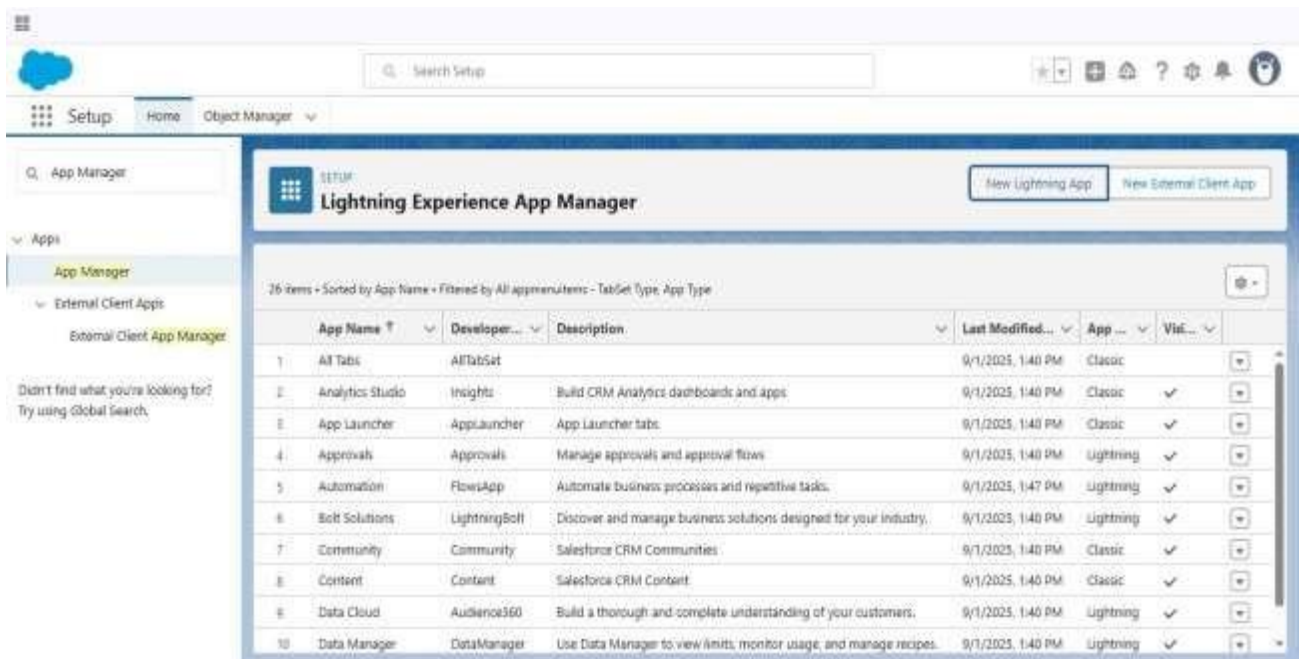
Search Setup

Setup Home Object Manager

App Manager

Apps

App Manager

External Client Apps

External Client App Manager

Didn't find what you're looking for? Try using Global Search.

SETUP
Lightning Experience App Manager

New Lightning App New External Client App

26 items • Sorted by App Name • Filtered by All appmenuitems - TabSet Type, App Type

| | App Name ↑ | Developer... | Description | Last Modified... | App ... | Visi... | |
|---|---|---|---|---|---|---|---|
| 1 | All Tabs | AllTabSet | | 9/1/2025, 1:40 PM | Classic | | |
| 2 | Analytics Studio | Insights | Build CRM Analytics dashboards and apps | 9/1/2025, 1:40 PM | Classic | ✓ | |
| 3 | App Launcher | AppLauncher | App Launcher tabs | 9/1/2025, 1:40 PM | Classic | ✓ | |
| 4 | Approvals | Approvals | Manage approvals and approval flows | 9/1/2025, 1:40 PM | Lightning | ✓ | |
| 5 | Automation | FlowsApp | Automate business processes and repetitive tasks. | 9/1/2025, 1:47 PM | Lightning | ✓ | |
| 6 | Bolt Solutions | LightningBolt | Discover and manage business solutions designed for your industry. | 9/1/2025, 1:40 PM | Lightning | ✓ | |
| 7 | Community | Community | Salesforce CRM Communities | 9/1/2025, 1:40 PM | Classic | ✓ | |
| 8 | Content | Content | Salesforce CRM Content | 9/1/2025, 1:40 PM | Classic | ✓ | |
| 9 | Data Cloud | Audience360 | Build a thorough and complete understanding of your customers. | 9/1/2025, 1:40 PM | Lightning | ✓ | |
| 10 | Data Manager | DataManager | Use Data Manager to view limits, monitor usage, and manage recipes. | 9/1/2025, 1:40 PM | Lightning | ✓ | |